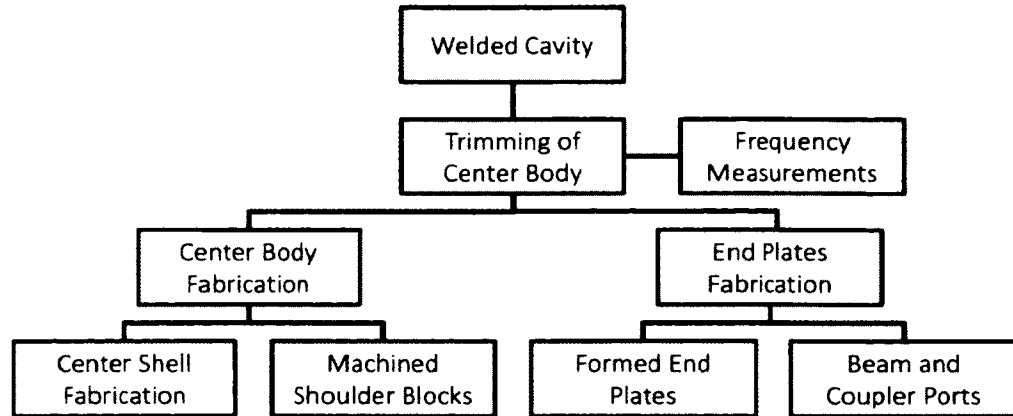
Welded Cavity

Trimming of Center Body

Frequency Measurements

Center Body Fabrication

End Plates Fabrication

Center Shell Fabrication

Machined Shoulder Blocks

Formed End Plates

Beam and Coupler Ports